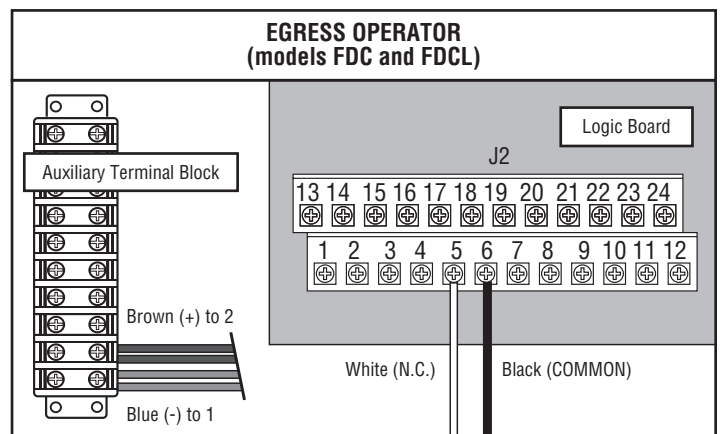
EGRESS OPERATOR
(models FDC and FDCL)

Auxiliary Terminal Block

Logic Board

J2

| 13 | 14 | 15 | 16 | 17 | 18 | 19 | 20 | 21 | 22 | 23 | 24 |
|---|---|---|---|---|---|---|---|---|---|---|---|

| 1 | 2 | 3 | 4 | 5 | 6 | 7 | 8 | 9 | 10 | 11 | 12 |
|---|---|---|---|---|---|---|---|---|---|---|---|

Brown (+) to 2

Blue (-) to 1

White (N.C.)

Black (COMMON)